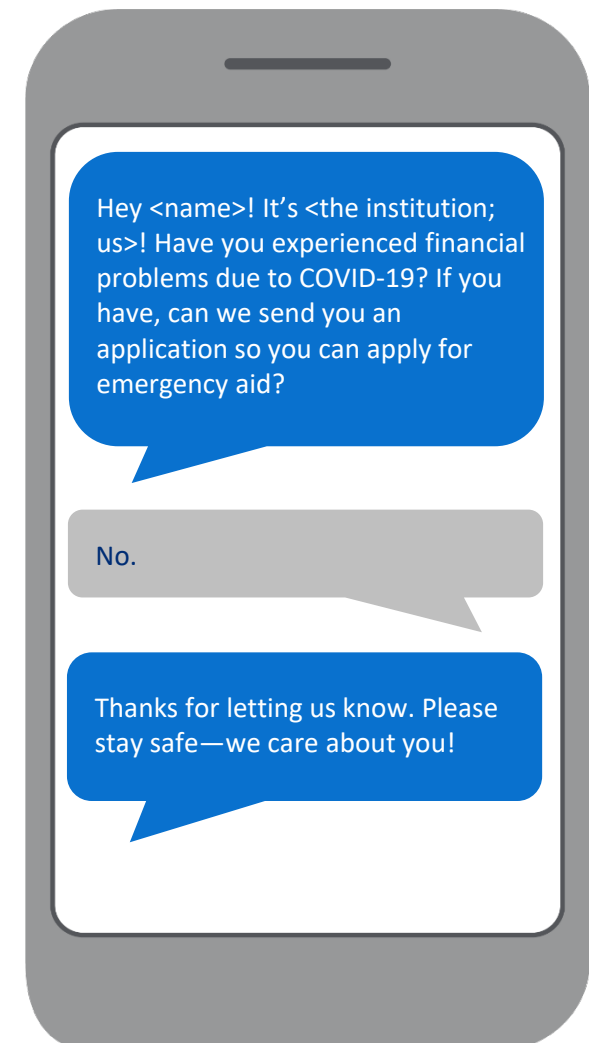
Hey <name>! It’s <the institution; us>! Have you experienced financial problems due to COVID-19? If you have, can we send you an application so you can apply for emergency aid?

No.

Thanks for letting us know. Please stay safe—we care about you!